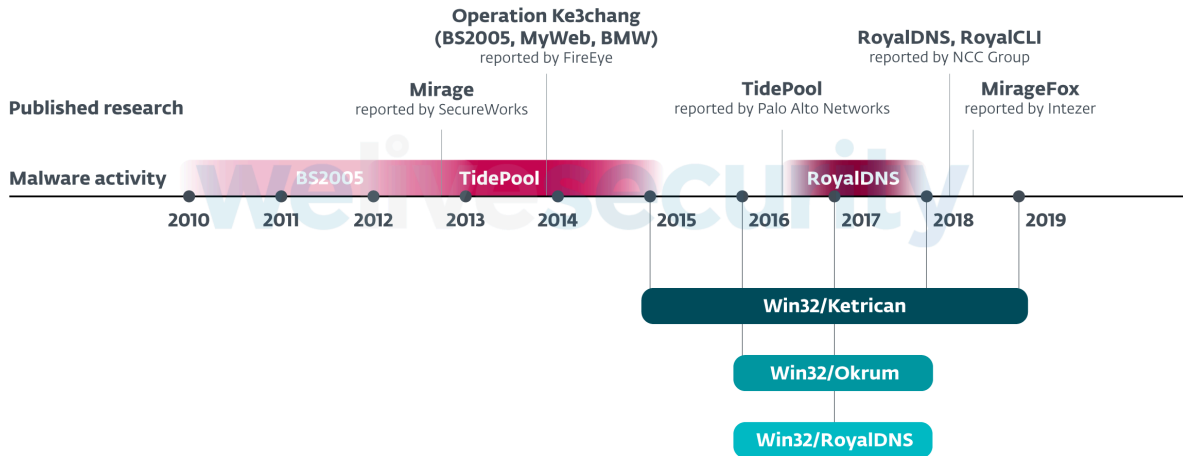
Operation Ke3chang
(BS2005, MyWeb, BMW)
reported by FireEye

RoyalDNS, RoyalCLI
reported by NCC Group

Mirage
reported by SecureWorks

TidePool
reported by Palo Alto Networks

MirageFox
reported by Intezer

Published research

Malware activity

BS2005

TidePool

RoyalDNS

welivesecurity

2010 2011 2012 2013 2014 2015 2016 2017 2018 2019

Win32/Ketrican

Win32/Okrum

Win32/RoyalDNS